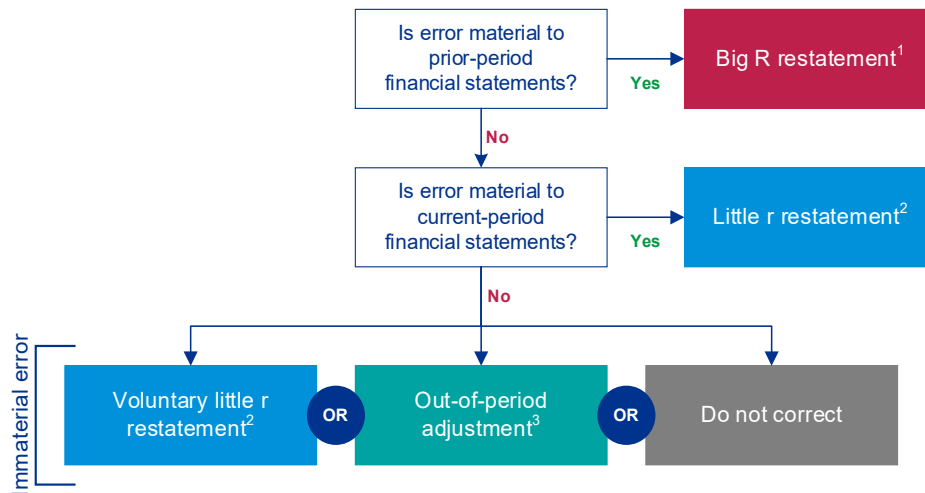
Is error material to prior-period financial statements?

Yes

Big R restatement$^1$

No

Is error material to current-period financial statements?

Yes

Little r restatement$^2$

No

Immaterial error

Voluntary little r restatement$^2$

OR

Out-of-period adjustment$^3$

OR

Do not correct